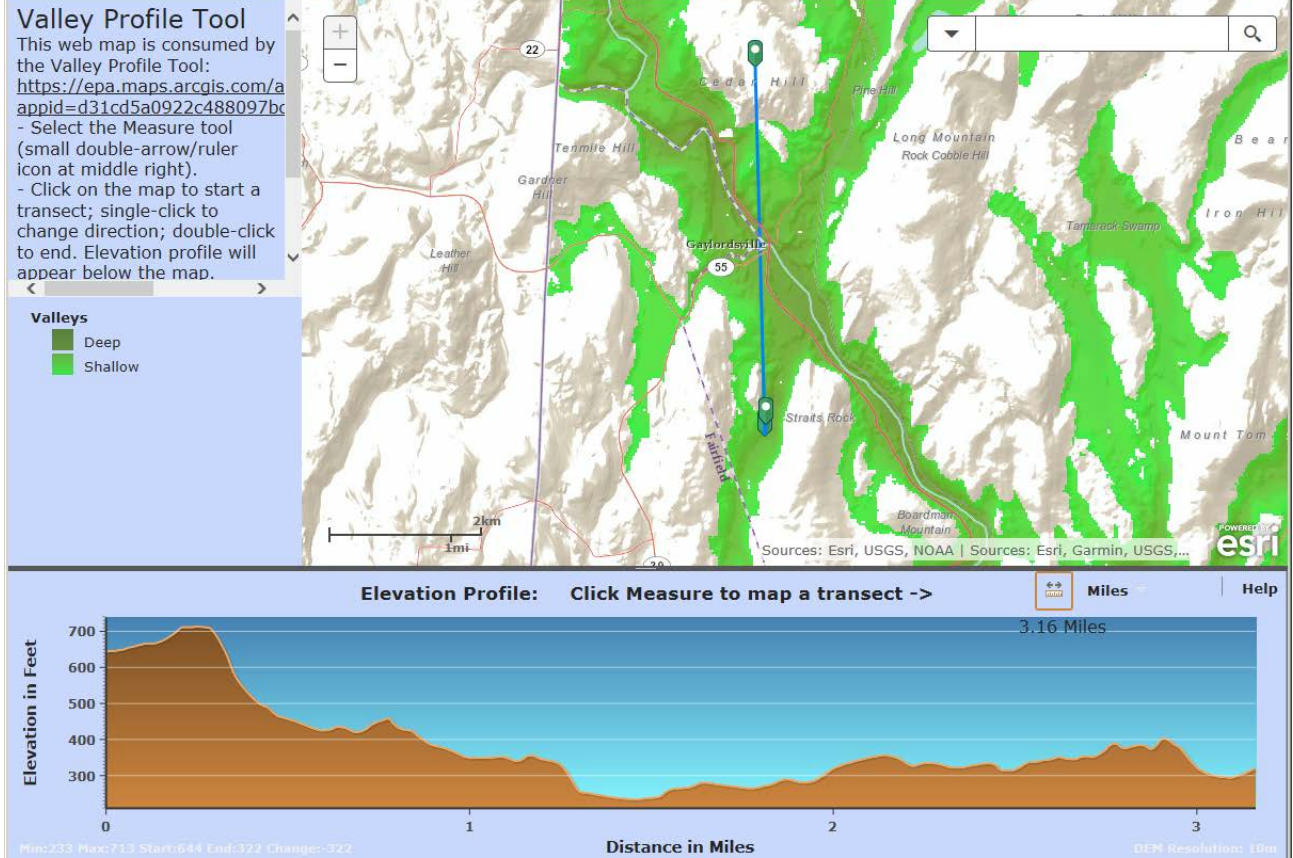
Valley Profile Tool
This web map is consumed by the Valley Profile Tool: https://epa.maps.arcgis.com/a appid=d31cd5a0922c488097bc
- Select the Measure tool (small double-arrow/ruler icon at middle right).
- Click on the map to start a transect; single-click to change direction; double-click to end. Elevation profile will appear below the map.

Valleys
Deep
Shallow

+
−

22
Cedar Hill
Pine Hill
Long Mountain
Rock Cobble Hill
Bear
Tenmile Hill
Gardner Hill
Iron Hill
Tamarack Swamp
Leather Hill
Gaylordsville
55
Straits Rock
Fairfield
Mount Tom
Boardman Mountain
2km
1mi
20
Sources: Esri, USGS, NOAA | Sources: Esri, Garmin, USGS,...
POWERED BY esri

Elevation Profile: Click Measure to map a transect ->
Miles
Help
3.16 Miles

| | |
|---|---|
| Elevation in Feet | 700, 600, 500, 400, 300 |

0
1
2
3
Distance in Miles
Min:233 Max:713 Start:644 End:322 Change:-322
DEM Resolution: 10m